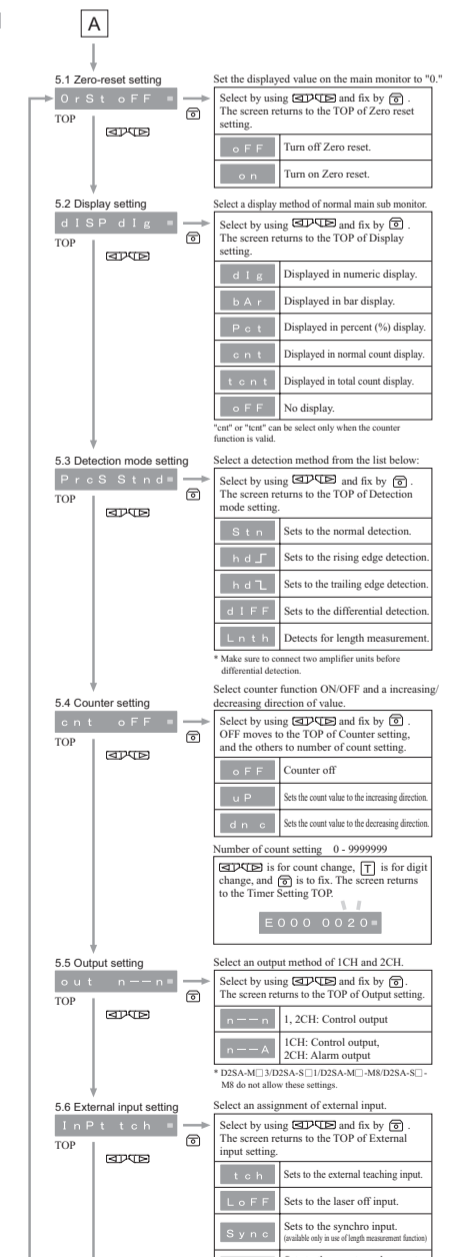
A

5.1 Zero-reset setting

0 r S t o F F =

TOP

Set the displayed value on the main monitor to "0."

Select by using ◁▷ and fix by ⏎. The screen returns to the TOP of Zero reset setting.

| o F F | Turn off Zero reset. |
|---|---|
| o n | Turn on Zero reset. |

5.2 Display setting

d I S P d I g =

TOP

Select a display method of normal main sub monitor.

Select by using ◁▷ and fix by ⏎. The screen returns to the TOP of Display setting.

| d I g | Displayed in numeric display. |
|---|---|
| b A r | Displayed in bar display. |
| P c t | Displayed in percent (%) display. |
| c n t | Displayed in normal count display. |
| t c n t | Displayed in total count display. |
| o F F | No display. |

"cnt" or "tcnt" can be select only when the counter function is valid.

5.3 Detection mode setting

P r c S S t n d =

TOP

Select a detection method from the list below:

Select by using ◁▷ and fix by ⏎. The screen returns to the TOP of Detection mode setting.

| S t n | Sets to the normal detection. |
|---|---|
| h d ┘ | Sets to the rising edge detection. |
| h d ┐ | Sets to the trailing edge detection. |
| d I F F | Sets to the differential detection. |
| L n t h | Detects for length measurement. |

* Make sure to connect two amplifier units before differential detection.

5.4 Counter setting

c n t o F F =

TOP

Select counter function ON/OFF and a increasing/ decreasing direction of value.

Select by using ◁▷ and fix by ⏎. OFF moves to the TOP of Counter setting, and the others to number of count setting.

| o F F | Counter off |
|---|---|
| u P | Sets the count value to the increasing direction. |
| d n c | Sets the count value to the decreasing direction. |

Number of count setting 0 - 9999999

◁▷ is for count change, T is for digit change, and ⏎ is to fix. The screen returns to the Timer Setting TOP.

E 0 0 0 0 0 2 0 =

5.5 Output setting

o u t n – – n =

TOP

Select an output method of 1CH and 2CH.

Select by using ◁▷ and fix by ⏎. The screen returns to the TOP of Output setting.

| n – – n | 1, 2CH: Control output |
|---|---|
| n – – A | 1CH: Control output, 2CH: Alarm output |

* D2SA-M□3/D2SA-S□1/D2SA-M□-M8/D2SA-S□-M8 do not allow these settings.

5.6 External input setting

I n P t t c h =

TOP

Select an assignment of external input.

Select by using ◁▷ and fix by ⏎. The screen returns to the TOP of External input setting.

| t c h | Sets to the external teaching input. |
|---|---|
| L o F F | Sets to the laser off input. |
| S y n c | Sets to the synchro input. (available only in use of length measurement function) |